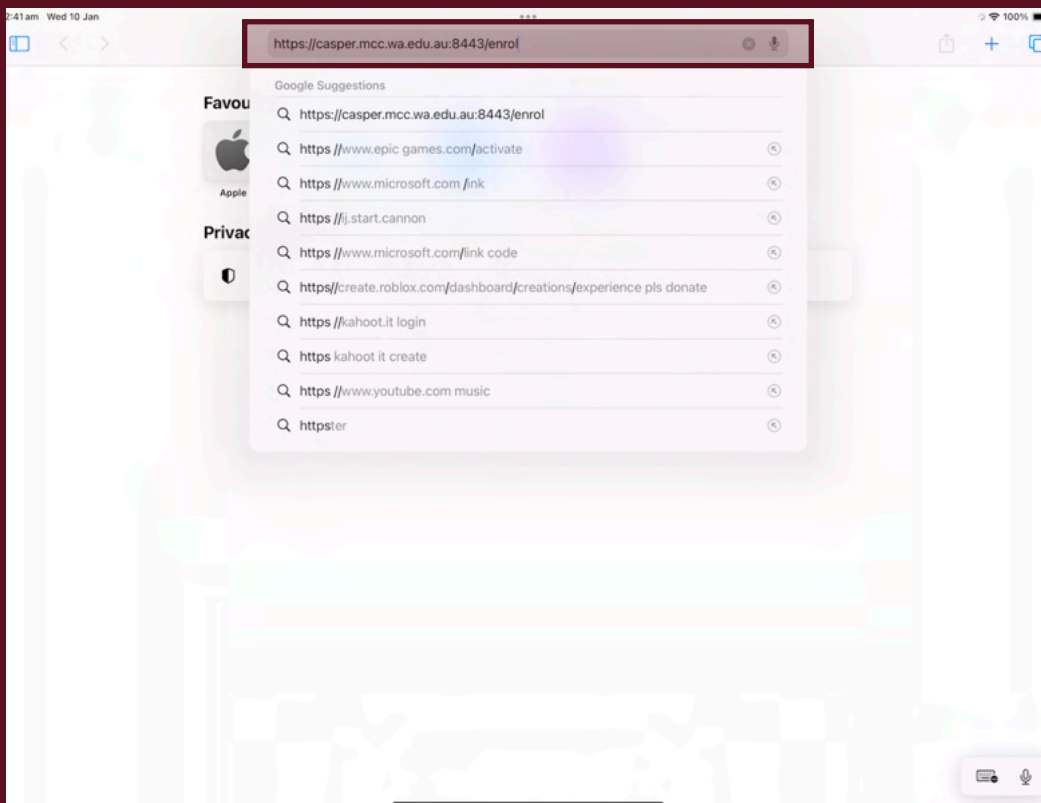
2:41am Wed 10 Jan

100%

https://casper.mcc.wa.edu.au:8443/enrol

Google Suggestions

https://casper.mcc.wa.edu.au:8443/enrol

https //www.epic games.com/activate

https //www.microsoft.com /link

https //ij.start.cannon

https //www.microsoft.com/link code

https//create.roblox.com/dashboard/creations/experience pls donate

https //kahoot.it login

https kahoot it create

https //www.youtube.com music

httpster

Favou

Apple

Privac